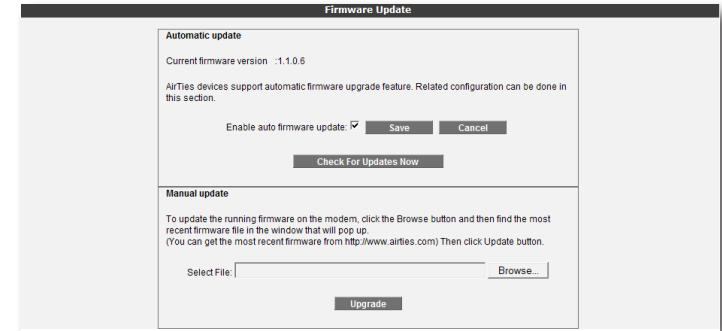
Firmware Update

Automatic update

Current firmware version :1.1.0.6

AirTies devices support automatic firmware upgrade feature. Related configuration can be done in this section.

Enable auto firmware update: ☑ Save Cancel

Check For Updates Now

Manual update

To update the running firmware on the modem, click the Browse button and then find the most recent firmware file in the window that will pop up.
(You can get the most recent firmware from http://www.airties.com) Then click Update button.

Select File: Browse...

Upgrade